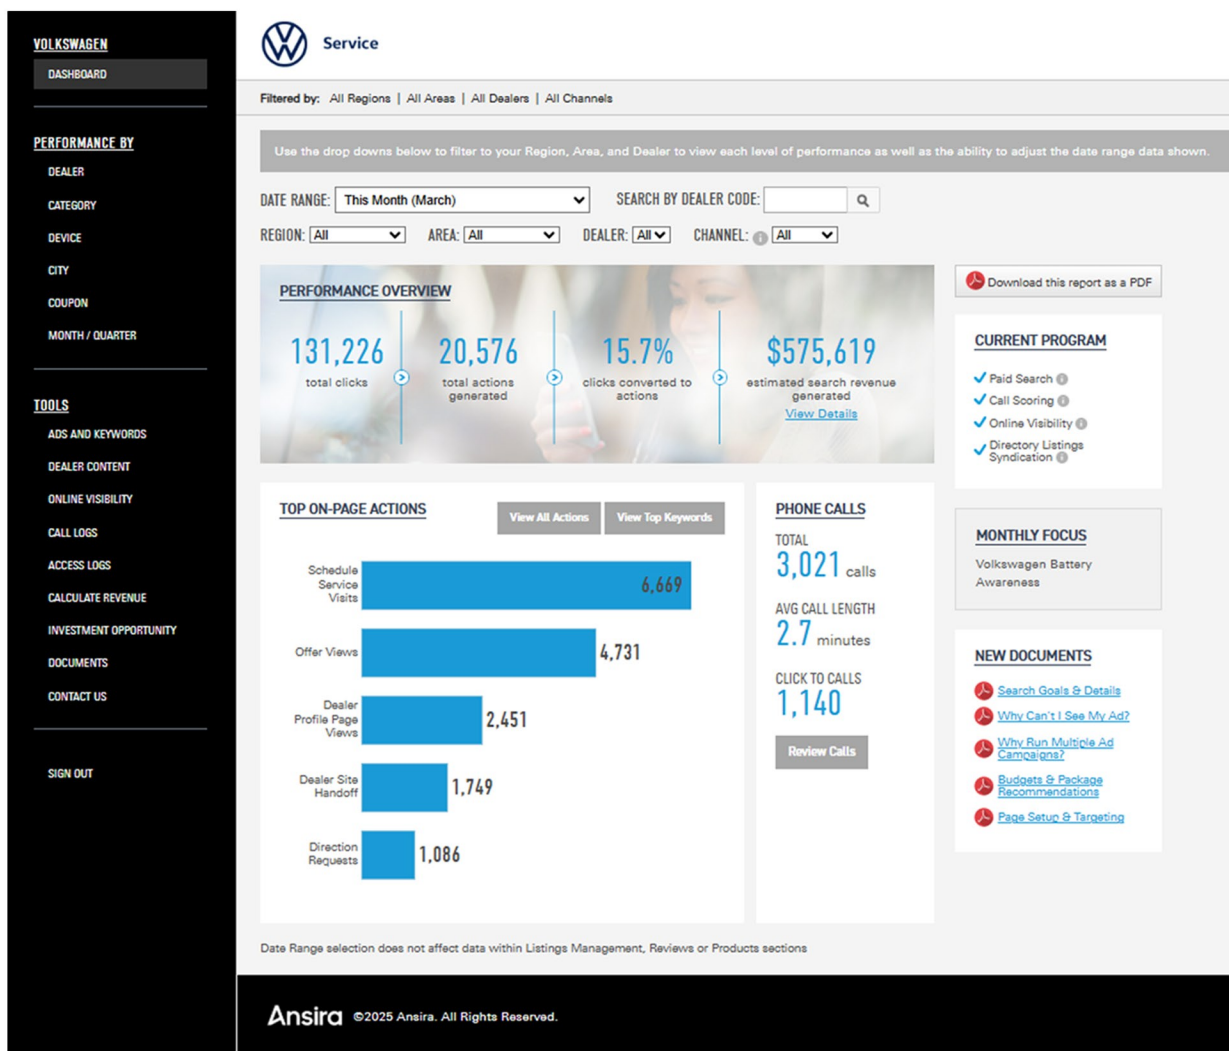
VOLKSWAGEN
DASHBOARD

PERFORMANCE BY
DEALER
CATEGORY
DEVICE
CITY
COUPON
MONTH / QUARTER

TOOLS
ADS AND KEYWORDS
DEALER CONTENT
ONLINE VISIBILITY
CALL LOGS
ACCESS LOGS
CALCULATE REVENUE
INVESTMENT OPPORTUNITY
DOCUMENTS
CONTACT US

SIGN OUT

Service

Filtered by: All Regions | All Areas | All Dealers | All Channels

Use the drop downs below to filter to your Region, Area, and Dealer to view each level of performance as well as the ability to adjust the date range data shown.

DATE RANGE: This Month (March)
SEARCH BY DEALER CODE:
REGION: All AREA: All DEALER: All CHANNEL: All

PERFORMANCE OVERVIEW
131,226 total clicks
20,576 total actions generated
15.7% clicks converted to actions
$575,619 estimated search revenue generated
View Details

Download this report as a PDF

CURRENT PROGRAM
Paid Search
Call Scoring
Online Visibility
Directory Listings Syndication

TOP ON-PAGE ACTIONS
View All Actions
View Top Keywords

| Action | Count |
|---|---|
| Schedule Service Visits | 6,669 |
| Offer Views | 4,731 |
| Dealer Profile Page Views | 2,451 |
| Dealer Site Handoff | 1,749 |
| Direction Requests | 1,086 |

PHONE CALLS
TOTAL
3,021 calls
AVG CALL LENGTH
2.7 minutes
CLICK TO CALLS
1,140
Review Calls

MONTHLY FOCUS
Volkswagen Battery Awareness

NEW DOCUMENTS
Search Goals & Details
Why Can't I See My Ad?
Why Run Multiple Ad Campaigns?
Budgets & Package Recommendations
Page Setup & Targeting

Date Range selection does not affect data within Listings Management, Reviews or Products sections

Ansira ©2025 Ansira. All Rights Reserved.